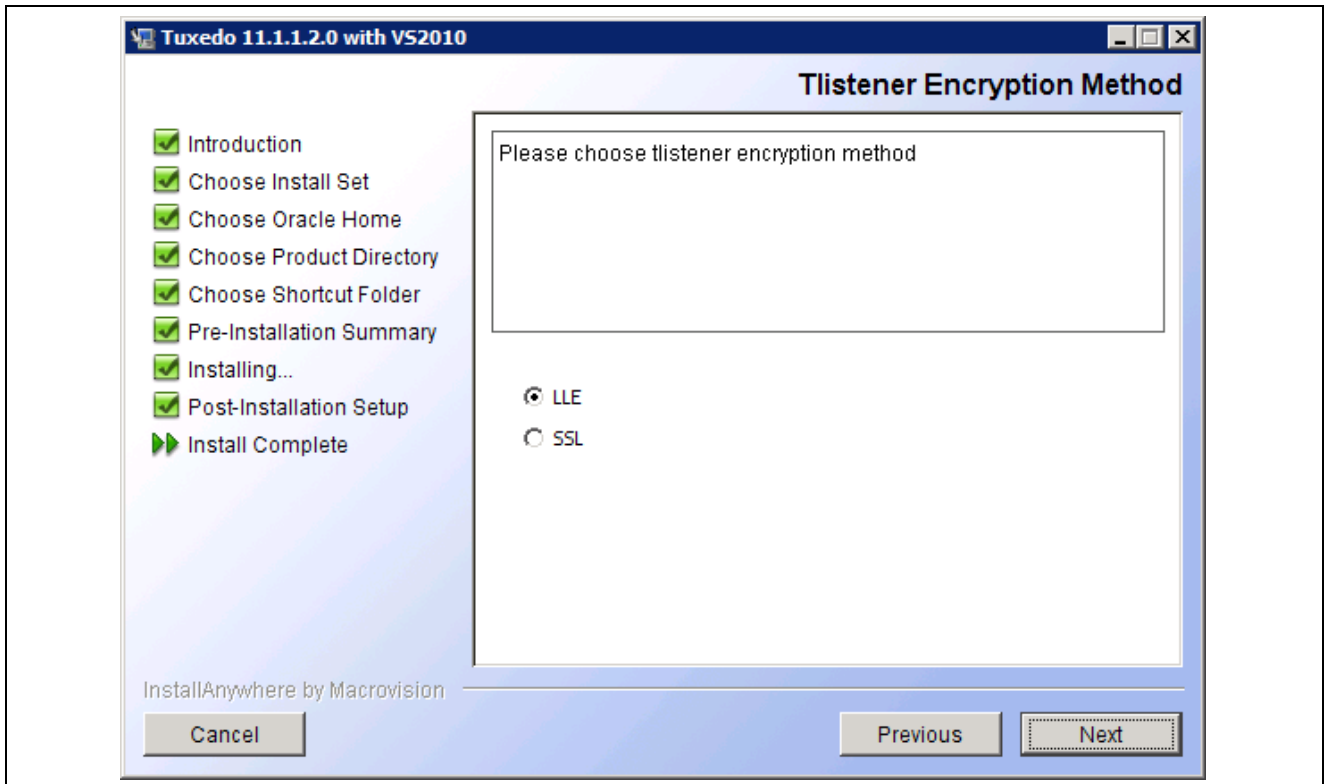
Tuxedo 11.1.1.2.0 with VS2010

Tlistener Encryption Method

Introduction
Choose Install Set
Choose Oracle Home
Choose Product Directory
Choose Shortcut Folder
Pre-Installation Summary
Installing...
Post-Installation Setup
Install Complete

Please choose tlistener encryption method

LLE
SSL

InstallAnywhere by Macrovision

Cancel

Previous

Next